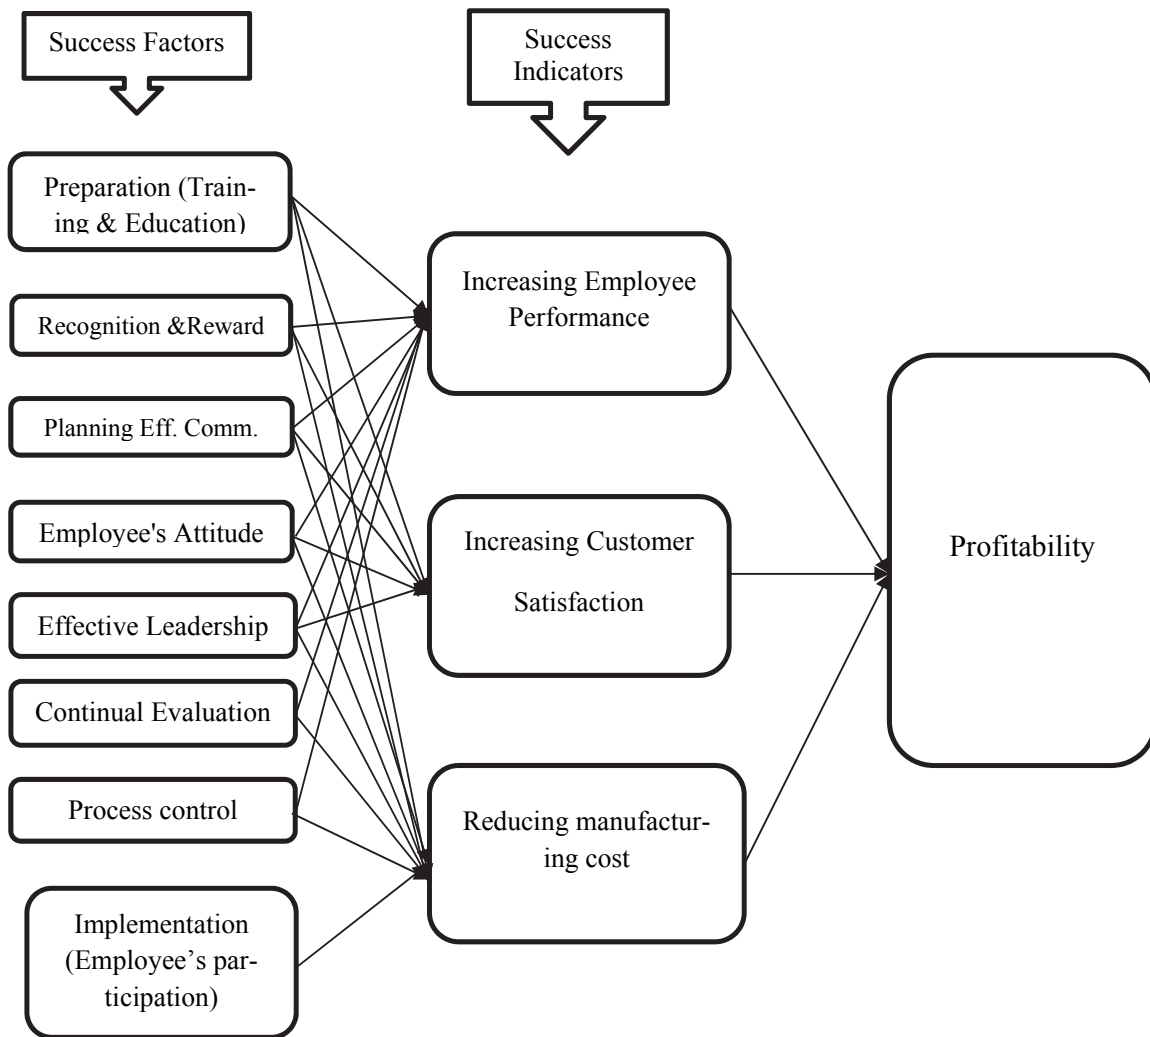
Success Factors

Success Indicators

Preparation (Training & Education)

Recognition &Reward

Planning Eff. Comm.

Employee's Attitude

Effective Leadership

Continual Evaluation

Process control

Implementation (Employee’s participation)

Increasing Employee Performance

Increasing Customer Satisfaction

Reducing manufacturing cost

Profitability